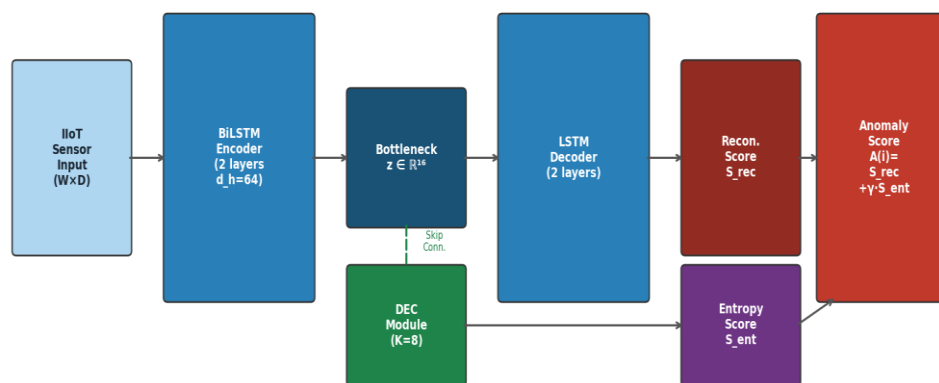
IIoT Sensor Input (W×D)

BiLSTM Encoder (2 layers d_h=64)

Bottleneck $z \in \mathbb{R}^{16}$

Skip Conn.

DEC Module (K=8)

LSTM Decoder (2 layers)

Recon. Score S_rec

Entropy Score S_ent

Anomaly Score A(i)= S_rec +γ·S_ent